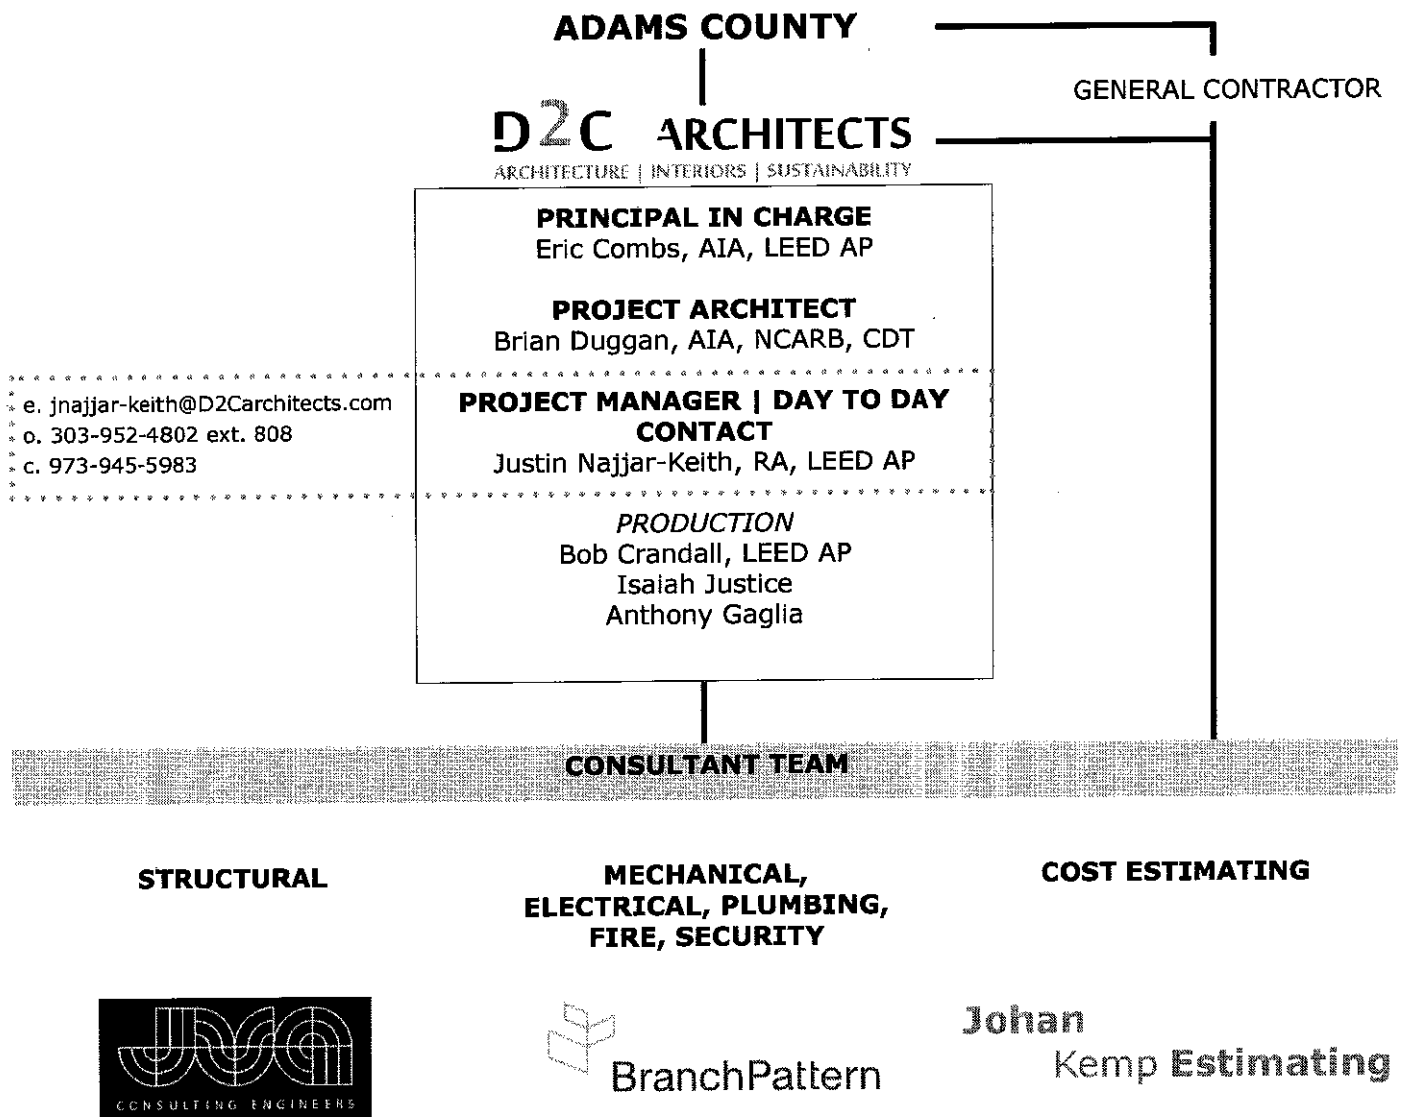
ADAMS COUNTY

GENERAL CONTRACTOR

D2C ARCHITECTS
ARCHITECTURE | INTERIORS | SUSTAINABILITY

PRINCIPAL IN CHARGE
Eric Combs, AIA, LEED AP

PROJECT ARCHITECT
Brian Duggan, AIA, NCARB, CDT

e. jnajjar-keith@D2Carchitects.com
o. 303-952-4802 ext. 808
c. 973-945-5983

PROJECT MANAGER | DAY TO DAY CONTACT
Justin Najjar-Keith, RA, LEED AP

PRODUCTION
Bob Crandall, LEED AP
Isaiah Justice
Anthony Gaglia

CONSULTANT TEAM

STRUCTURAL

MECHANICAL, ELECTRICAL, PLUMBING, FIRE, SECURITY

COST ESTIMATING

JVA
CONSULTING ENGINEERS

BranchPattern

Johan
Kemp Estimating